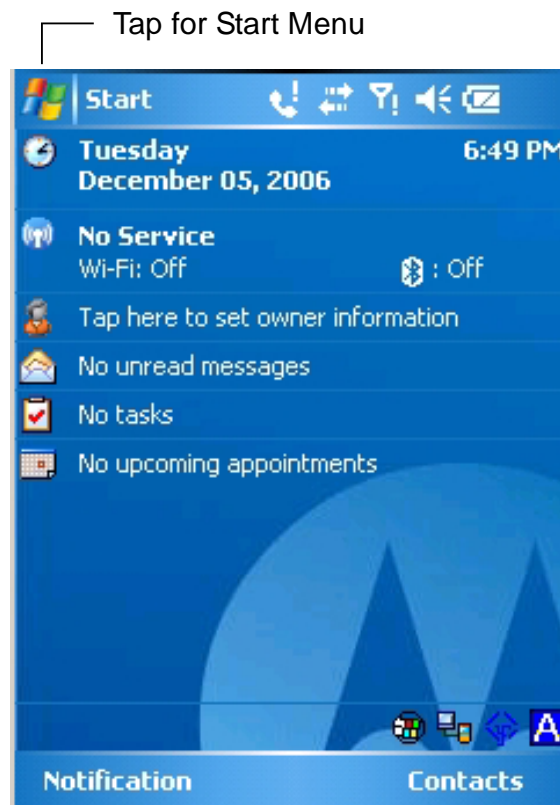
Tap for Start Menu

Start

Tuesday
December 05, 2006

6:49 PM

No Service
Wi-Fi: Off

: Off

Tap here to set owner information

No unread messages

No tasks

No upcoming appointments

A

Notification

Contacts